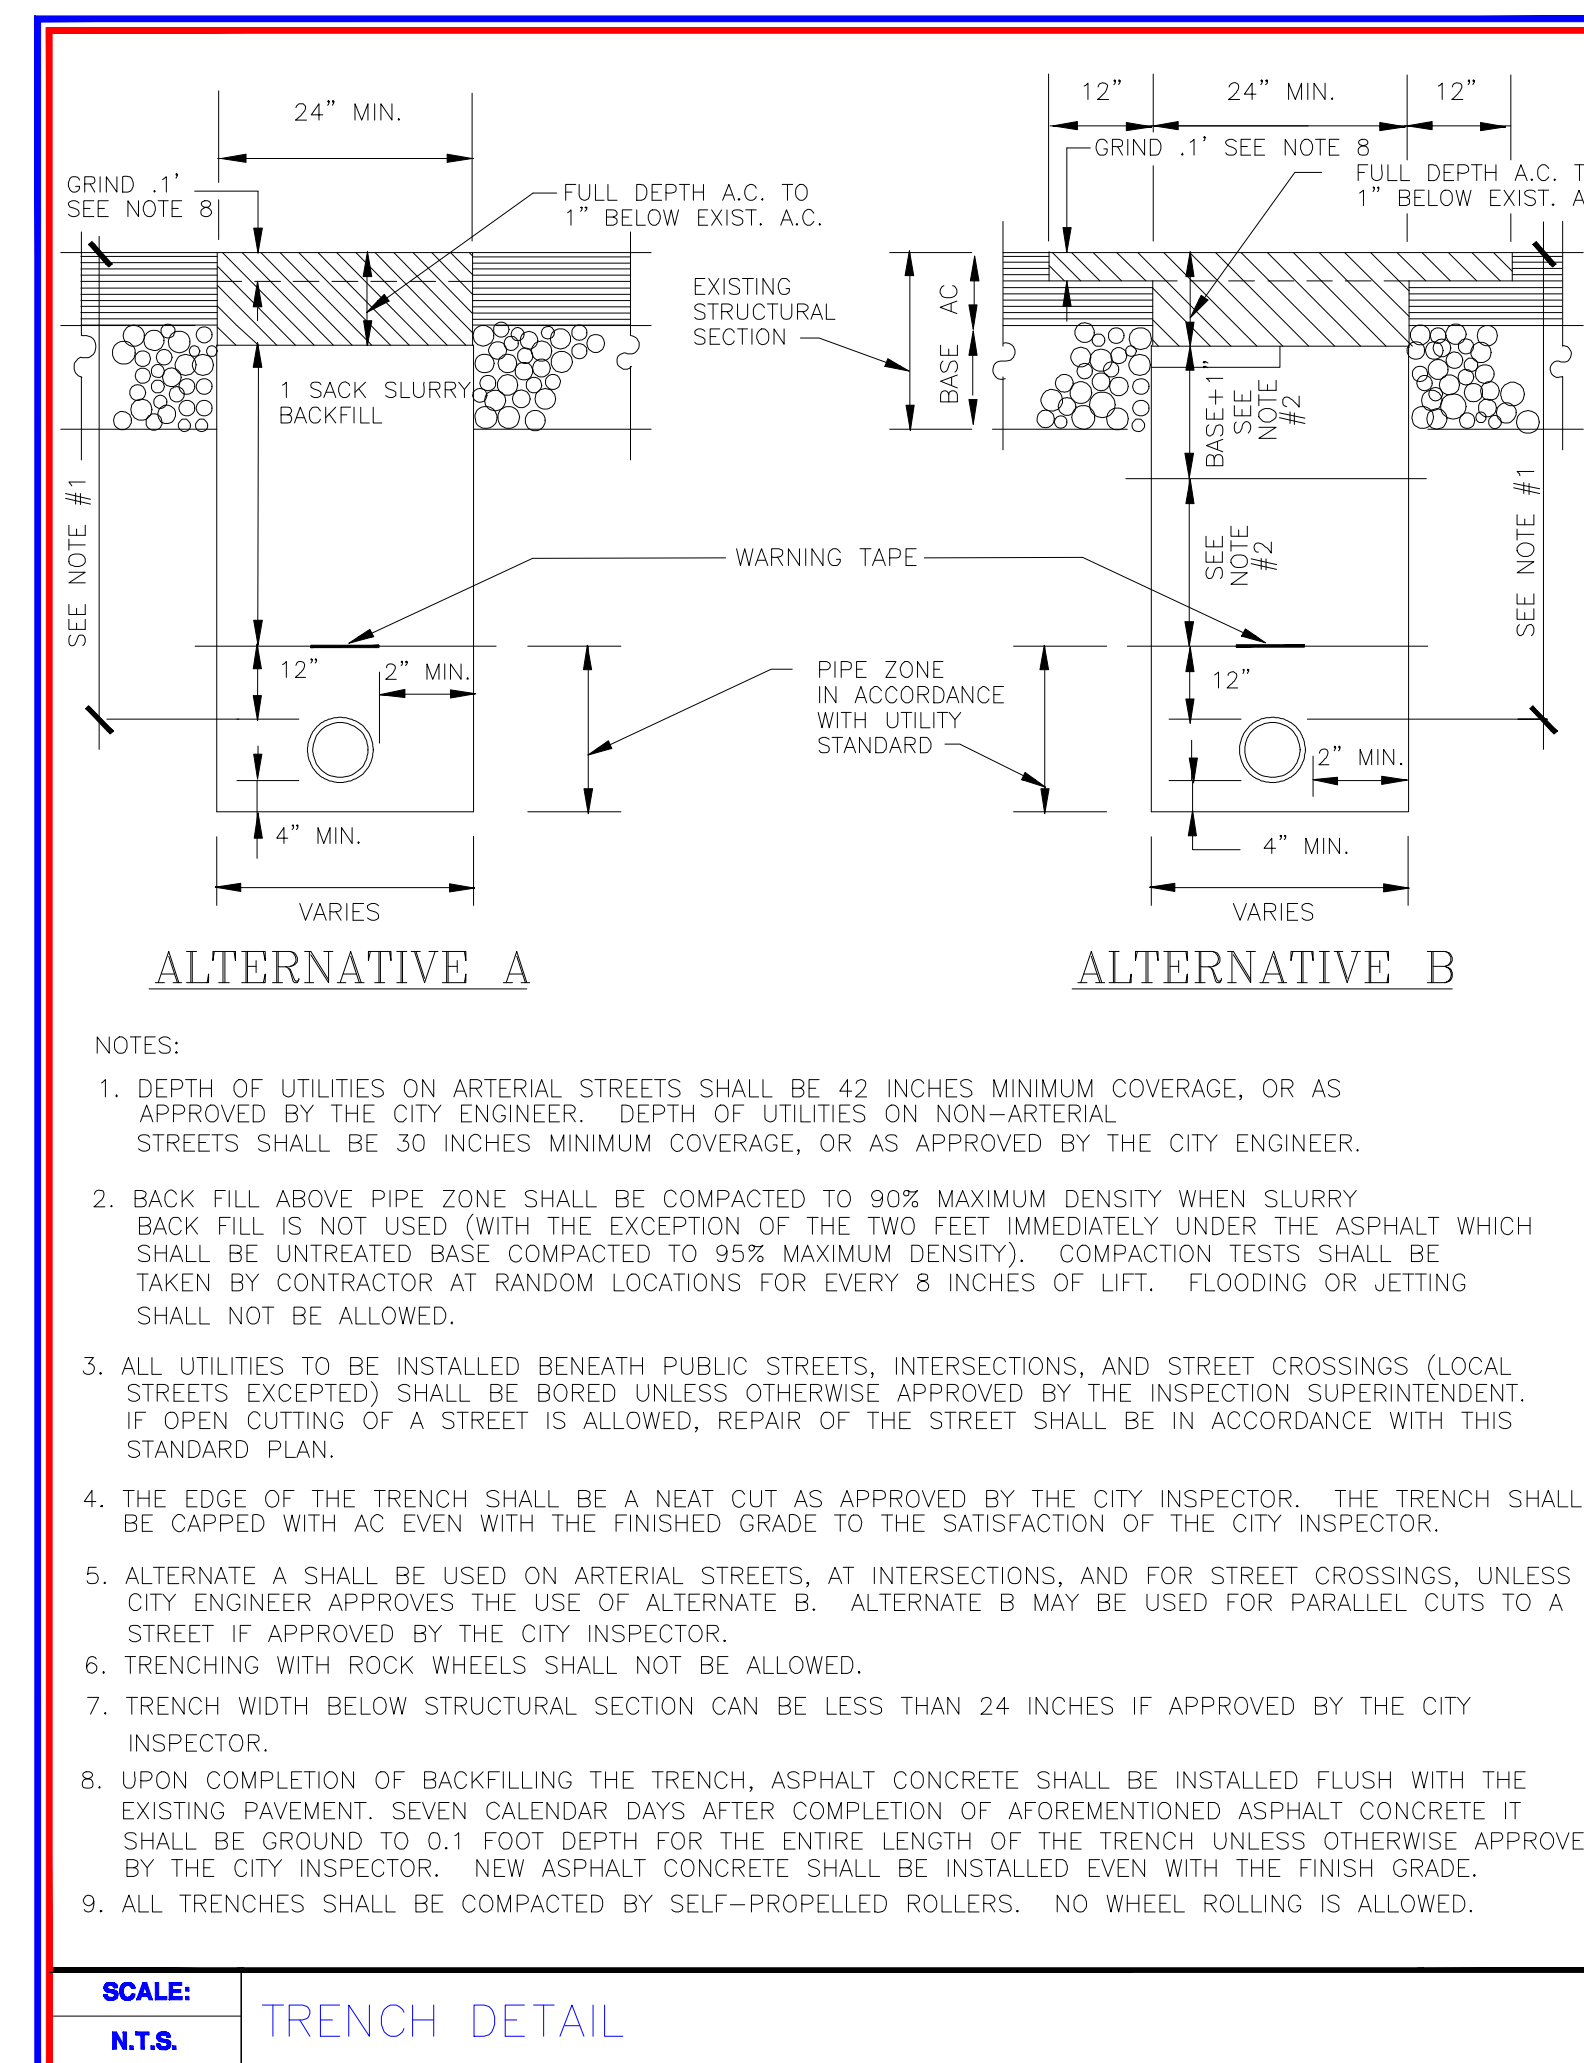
24" MIN.

GRIND .1' SEE NOTE 8

FULL DEPTH A.C. TO 1" BELOW EXIST. A.C.

1 SACK SLURRY BACKFILL

SEE NOTE #1

12"

2" MIN.

4" MIN.

VARIES

ALTERNATIVE A

12"

24" MIN.

12"

GRIND .1' SEE NOTE 8

FULL DEPTH A.C. T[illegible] 1" BELOW EXIST. A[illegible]

EXISTING STRUCTURAL SECTION

BASE

AC

BASE+1" SEE NOTE #2

SEE NOTE #2

SEE NOTE #1

WARNING TAPE

PIPE ZONE IN ACCORDANCE WITH UTILITY STANDARD

12"

2" MIN.

4" MIN.

VARIES

ALTERNATIVE B

NOTES:

1. DEPTH OF UTILITIES ON ARTERIAL STREETS SHALL BE 42 INCHES MINIMUM COVERAGE, OR AS APPROVED BY THE CITY ENGINEER. DEPTH OF UTILITIES ON NON–ARTERIAL STREETS SHALL BE 30 INCHES MINIMUM COVERAGE, OR AS APPROVED BY THE CITY ENGINEER.

2. BACK FILL ABOVE PIPE ZONE SHALL BE COMPACTED TO 90% MAXIMUM DENSITY WHEN SLURRY BACK FILL IS NOT USED (WITH THE EXCEPTION OF THE TWO FEET IMMEDIATELY UNDER THE ASPHALT WHICH SHALL BE UNTREATED BASE COMPACTED TO 95% MAXIMUM DENSITY). COMPACTION TESTS SHALL BE TAKEN BY CONTRACTOR AT RANDOM LOCATIONS FOR EVERY 8 INCHES OF LIFT. FLOODING OR JETTING SHALL NOT BE ALLOWED.

3. ALL UTILITIES TO BE INSTALLED BENEATH PUBLIC STREETS, INTERSECTIONS, AND STREET CROSSINGS (LOCAL STREETS EXCEPTED) SHALL BE BORED UNLESS OTHERWISE APPROVED BY THE INSPECTION SUPERINTENDENT. IF OPEN CUTTING OF A STREET IS ALLOWED, REPAIR OF THE STREET SHALL BE IN ACCORDANCE WITH THIS STANDARD PLAN.

4. THE EDGE OF THE TRENCH SHALL BE A NEAT CUT AS APPROVED BY THE CITY INSPECTOR. THE TRENCH SHALL BE CAPPED WITH AC EVEN WITH THE FINISHED GRADE TO THE SATISFACTION OF THE CITY INSPECTOR.

5. ALTERNATE A SHALL BE USED ON ARTERIAL STREETS, AT INTERSECTIONS, AND FOR STREET CROSSINGS, UNLESS CITY ENGINEER APPROVES THE USE OF ALTERNATE B. ALTERNATE B MAY BE USED FOR PARALLEL CUTS TO A STREET IF APPROVED BY THE CITY INSPECTOR.
6. TRENCHING WITH ROCK WHEELS SHALL NOT BE ALLOWED.
7. TRENCH WIDTH BELOW STRUCTURAL SECTION CAN BE LESS THAN 24 INCHES IF APPROVED BY THE CITY INSPECTOR.
8. UPON COMPLETION OF BACKFILLING THE TRENCH, ASPHALT CONCRETE SHALL BE INSTALLED FLUSH WITH THE EXISTING PAVEMENT. SEVEN CALENDAR DAYS AFTER COMPLETION OF AFOREMENTIONED ASPHALT CONCRETE IT SHALL BE GROUND TO 0.1 FOOT DEPTH FOR THE ENTIRE LENGTH OF THE TRENCH UNLESS OTHERWISE APPROVE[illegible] BY THE CITY INSPECTOR. NEW ASPHALT CONCRETE SHALL BE INSTALLED EVEN WITH THE FINISH GRADE.
9. ALL TRENCHES SHALL BE COMPACTED BY SELF–PROPELLED ROLLERS. NO WHEEL ROLLING IS ALLOWED.

SCALE:
N.T.S.

TRENCH DETAIL